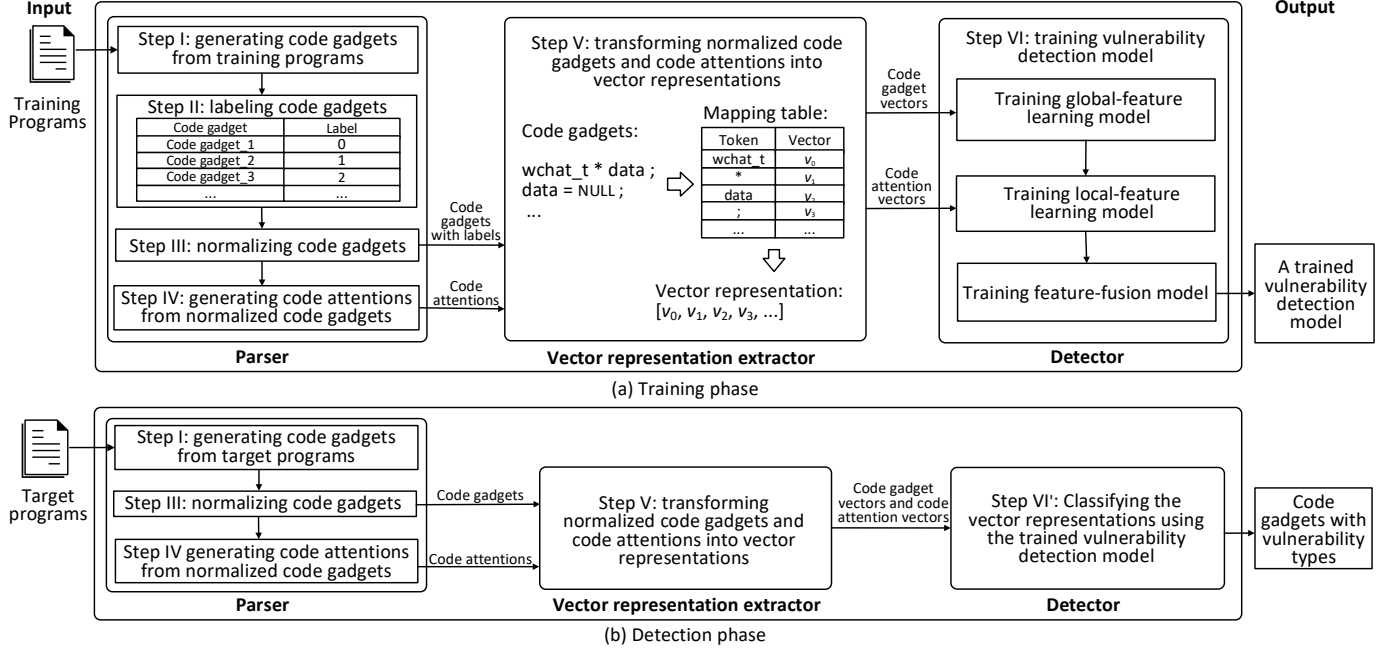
Input

Output

Training Programs

Step I: generating code gadgets from training programs

Step II: labeling code gadgets

| Code gadget | Label |
|---|---|
| Code gadget_1 | 0 |
| Code gadget_2 | 1 |
| Code gadget_3 | 2 |
| ... | ... |

Step III: normalizing code gadgets

Step IV: generating code attentions from normalized code gadgets

Parser

Code gadgets with labels

Code attentions

Step V: transforming normalized code gadgets and code attentions into vector representations

Code gadgets:

wchat_t * data ;
data = NULL ;
...

Mapping table:

| Token | Vector |
|---|---|
| wchat_t | $v_0$ |
| * | $v_1$ |
| data | $v_2$ |
| ; | $v_3$ |
| ... | ... |

Vector representation:
$[v_0, v_1, v_2, v_3, ...]$

Vector representation extractor

Code gadget vectors

Code attention vectors

Step VI: training vulnerability detection model

Training global-feature learning model

Training local-feature learning model

Training feature-fusion model

Detector

A trained vulnerability detection model

(a) Training phase

Target programs

Step I: generating code gadgets from target programs

Step III: normalizing code gadgets

Step IV generating code attentions from normalized code gadgets

Parser

Code gadgets

Code attentions

Step V: transforming normalized code gadgets and code attentions into vector representations

Vector representation extractor

Code gadget vectors and code attention vectors

Step VI': Classifying the vector representations using the trained vulnerability detection model

Detector

Code gadgets with vulnerability types

(b) Detection phase